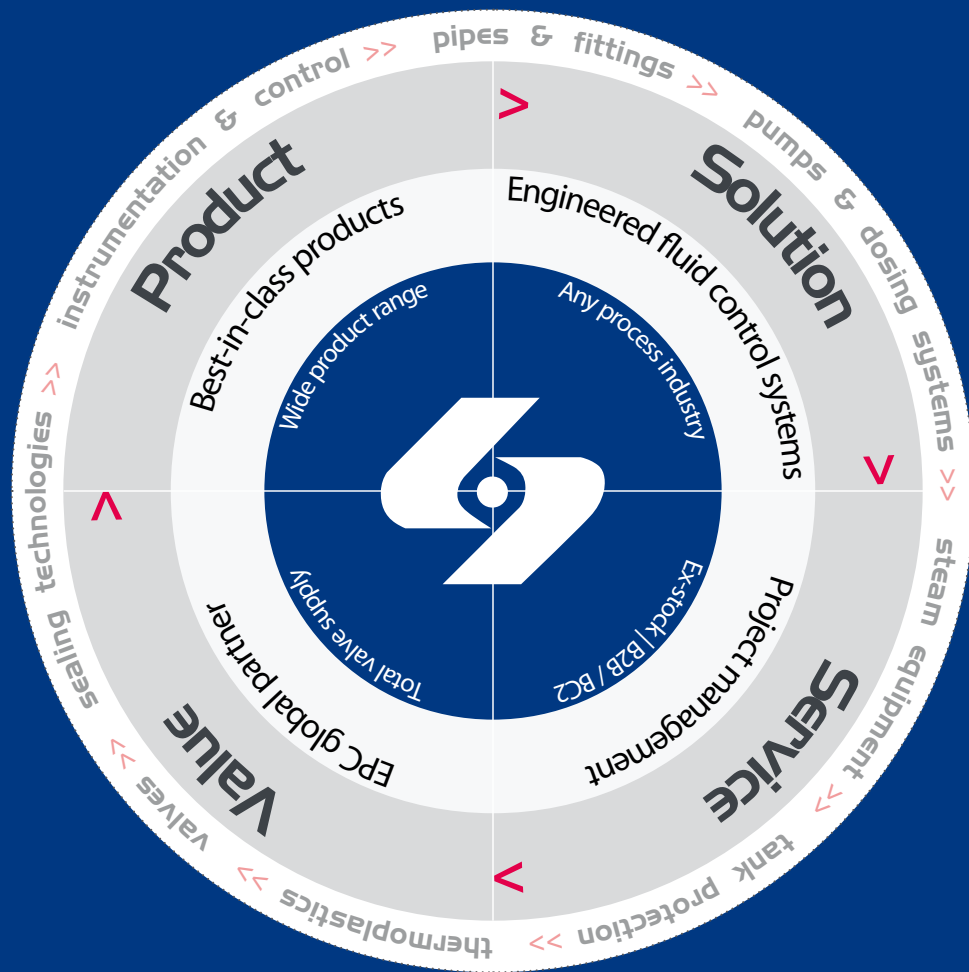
pipes & fittings >> pumps & dosing systems >> steam equipment << tank protection << thermoplastics << valves << sealing technologies >> instrumentation & control >>

Product
Solution
Service
Value

>
>
<
<

Best-in-class products
Engineered fluid control systems
Project management
EPC global partner

Wide product range
Any process industry
Ex-stock | B2B / BC2
Total valve supply